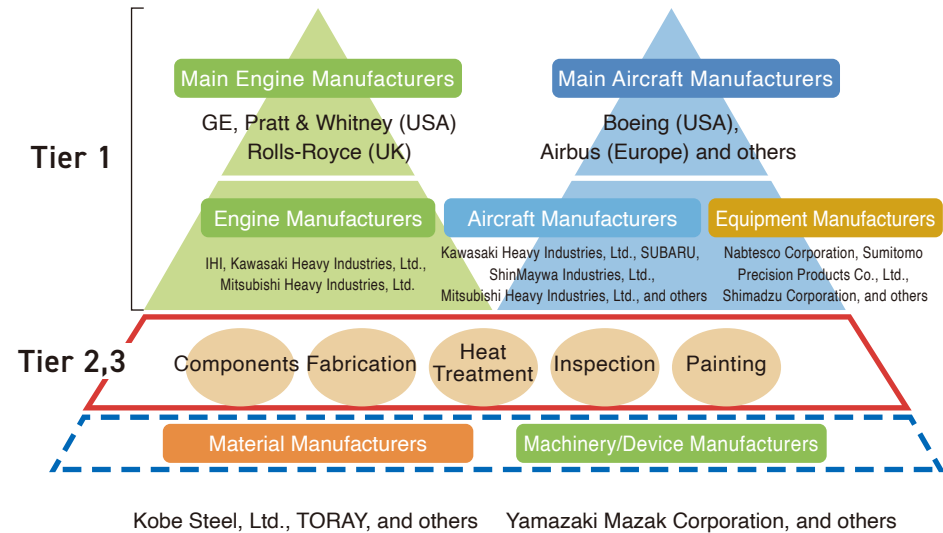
Tier 1

Main Engine Manufacturers

GE, Pratt & Whitney (USA) Rolls-Royce (UK)

Main Aircraft Manufacturers

Boeing (USA), Airbus (Europe) and others

Engine Manufacturers

IHI, Kawasaki Heavy Industries, Ltd., Mitsubishi Heavy Industries, Ltd.

Aircraft Manufacturers

Kawasaki Heavy Industries, Ltd., SUBARU, ShinMaywa Industries, Ltd., Mitsubishi Heavy Industries, Ltd., and others

Equipment Manufacturers

Nabtesco Corporation, Sumitomo Precision Products Co., Ltd., Shimadzu Corporation, and others

Tier 2,3

Components

Fabrication

Heat Treatment

Inspection

Painting

Material Manufacturers

Machinery/Device Manufacturers

Kobe Steel, Ltd., TORAY, and others

Yamazaki Mazak Corporation, and others